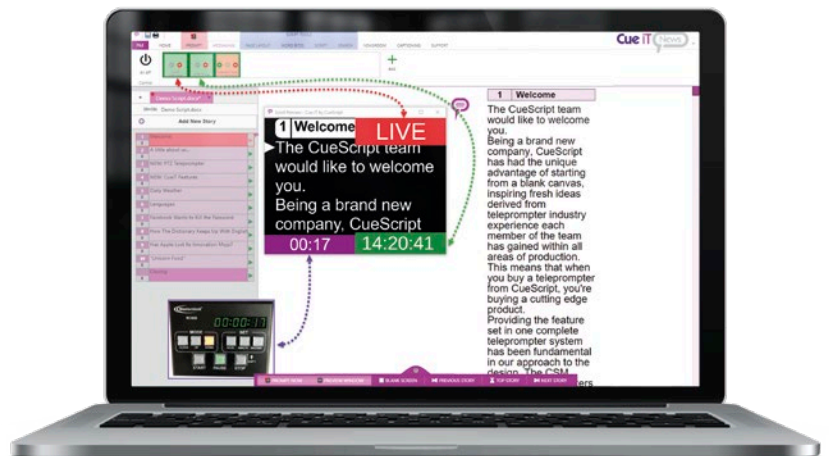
Cue iT News

FILE HOME PROMPT PROGRAMS FILE LAYOUT SUBSCRIPTS SCRIPT SEARCH VIEW/EDIT CAPTIONING SUPPORT

Demo Script.docx

Add New Story

Welcome
A little about us...
NEW: PTZ Teleprompter
NEW: CueiT Features
Daily Weather
Languages
Facebook Wants to Kill the Password
How The Dictionary Keeps Up With English
Has Apple Lost its Innovation Mojo?
Unicorn Food?
Closing

1 Welcome LIVE
The CueScript team would like to welcome you.
Being a brand new company, CueScript

00:17 14:20:41

00:00:17

START PAUSE STOP

1 Welcome

The CueScript team would like to welcome you.
Being a brand new company, CueScript has had the unique advantage of starting from a blank canvas, inspiring fresh ideas derived from teleprompter industry experience each member of the team has gained within all areas of production. This means that when you buy a teleprompter from CueScript, you're buying a cutting edge product.
Providing the feature set in one complete teleprompter system has been fundamental in our approach to the design. The CSM

PROMPT NOW PREVIEW WINDOW BLANK SCREEN PREVIOUS STORY TOP STORY NEXT STORY